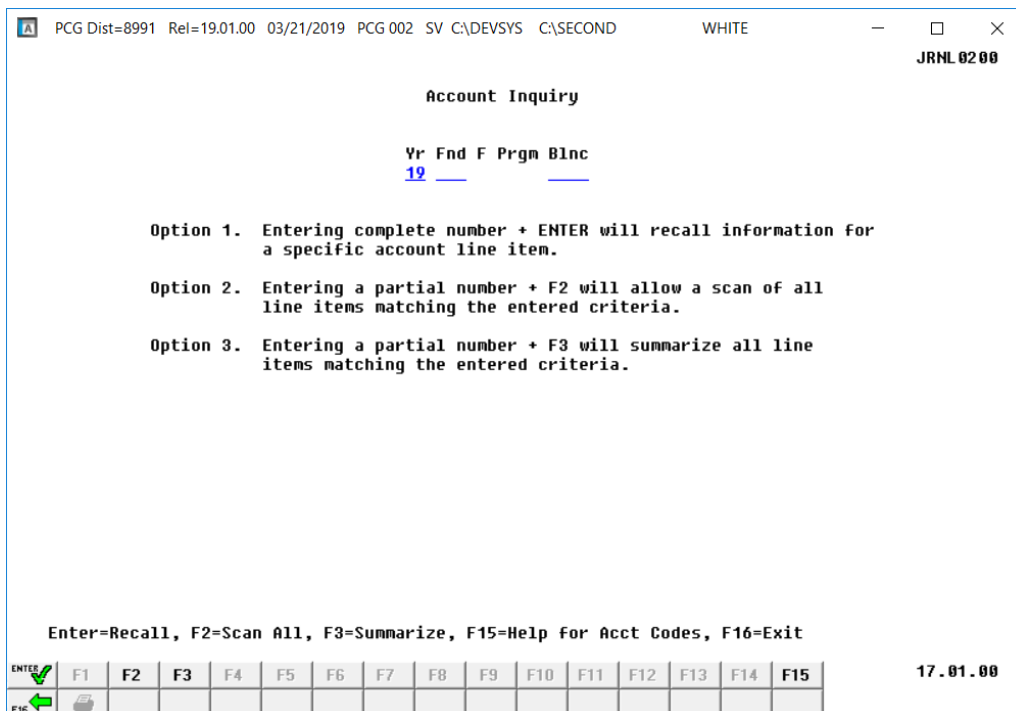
PCG Dist=8991 Rel=19.01.00 03/21/2019 PCG 002 SV C:\DEVSYS C:\SECOND WHITE

JRNL0200

Account Inquiry

Yr Fnd F Prgm Blnc
19

Option 1. Entering complete number + ENTER will recall information for a specific account line item.

Option 2. Entering a partial number + F2 will allow a scan of all line items matching the entered criteria.

Option 3. Entering a partial number + F3 will summarize all line items matching the entered criteria.

Enter=Recall, F2=Scan All, F3=Summarize, F15=Help for Acct Codes, F16=Exit

ENTER F1 F2 F3 F4 F5 F6 F7 F8 F9 F10 F11 F12 F13 F14 F15

17.01.00

F16